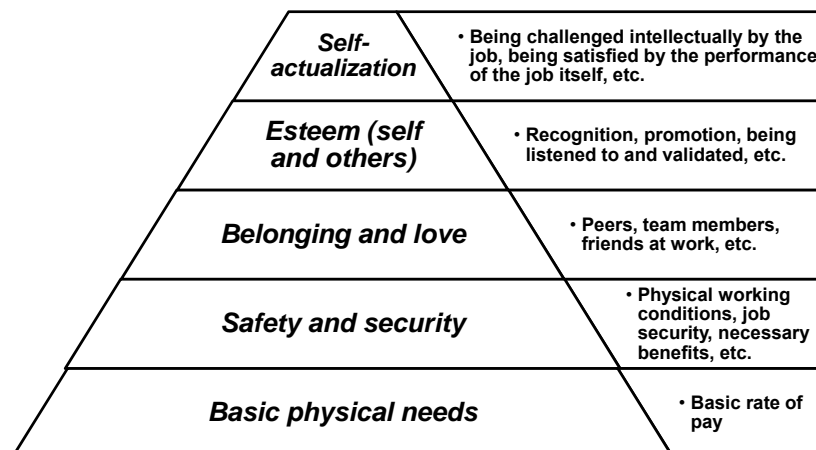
Self-actualization

• Being challenged intellectually by the job, being satisfied by the performance of the job itself, etc.

Esteem (self and others)

• Recognition, promotion, being listened to and validated, etc.

Belonging and love

• Peers, team members, friends at work, etc.

Safety and security

• Physical working conditions, job security, necessary benefits, etc.

Basic physical needs

• Basic rate of pay